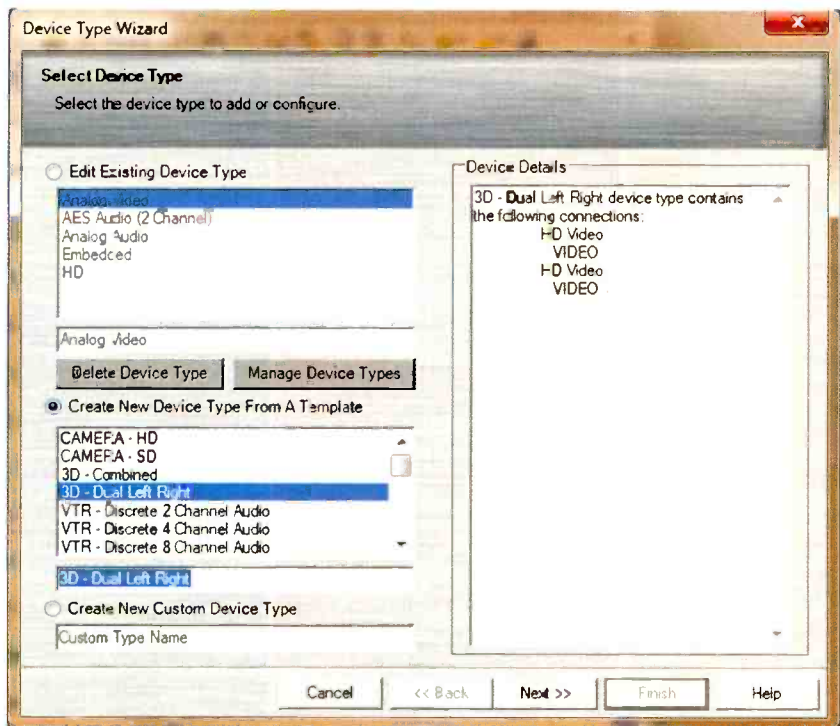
Device Type Wizard

Select Device Type

Select the device type to add or configure.

Edit Existing Device Type

Analog Video
AES Audio (2 Channel)
Analog Audio
Embedded
HD

Analog Video

Delete Device Type

Manage Device Types

Create New Device Type From A Template

CAMERA - HD
CAMERA - SD
3D - Combined
3D - Dual Left Right
VTR - Discrete 2 Channel Audio
VTR - Discrete 4 Channel Audio
VTR - Discrete 8 Channel Audio

3D - Dual Left Right

Create New Custom Device Type

Custom Type Name

Device Details

3D - Dual Left Right device type contains the following connections:
HD Video
VIDEO
HD Video
VIDEO

Cancel

<< Back

Next >>

Finish

Help